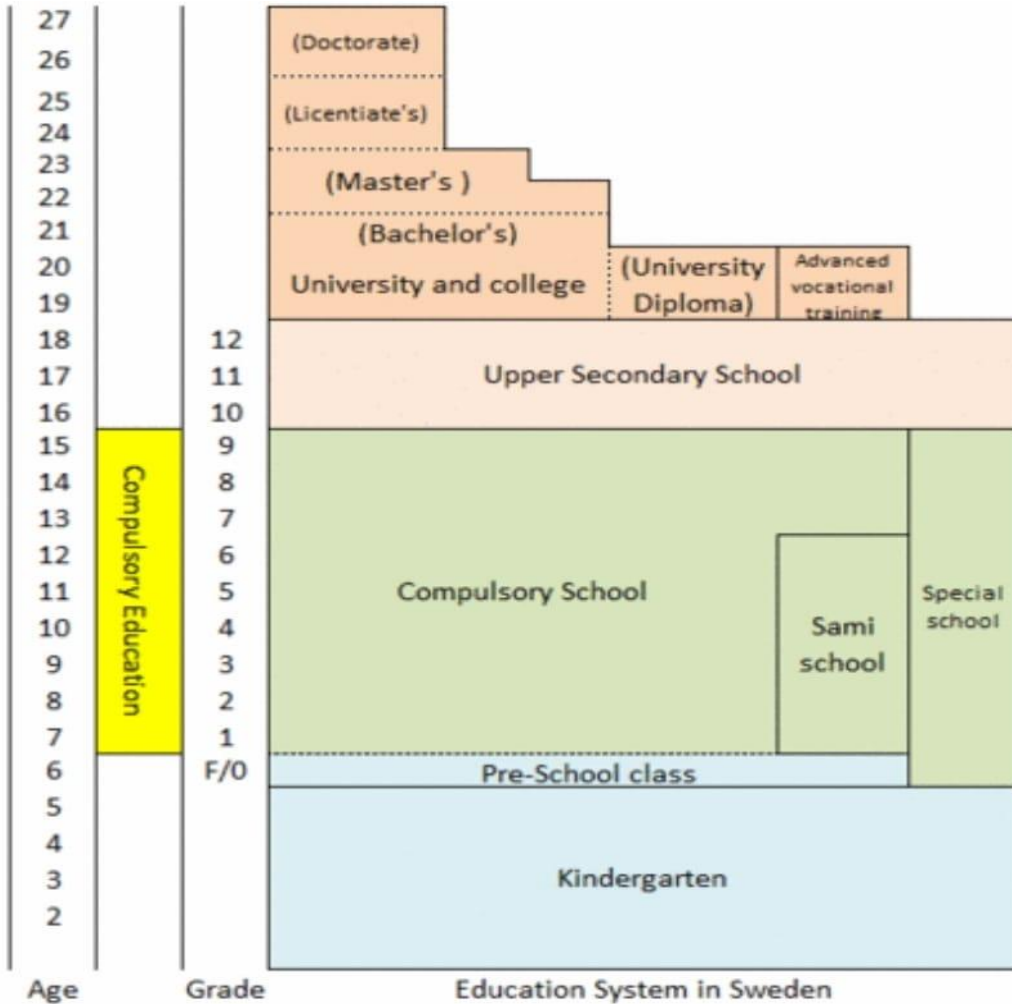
27
26
25
24
23
22
21
20
19
18
17
16
15
14
13
12
11
10
9
8
7
6
5
4
3
2

Compulsory Education

12
11
10
9
8
7
6
5
4
3
2
1
F/0

(Doctorate)
(Licentiate's)
(Master's )
(Bachelor's)
University and college
(University Diploma)
Advanced vocational training
Upper Secondary School
Compulsory School
Sami school
Special school
Pre-School class
Kindergarten

Age
Grade
Education System in Sweden